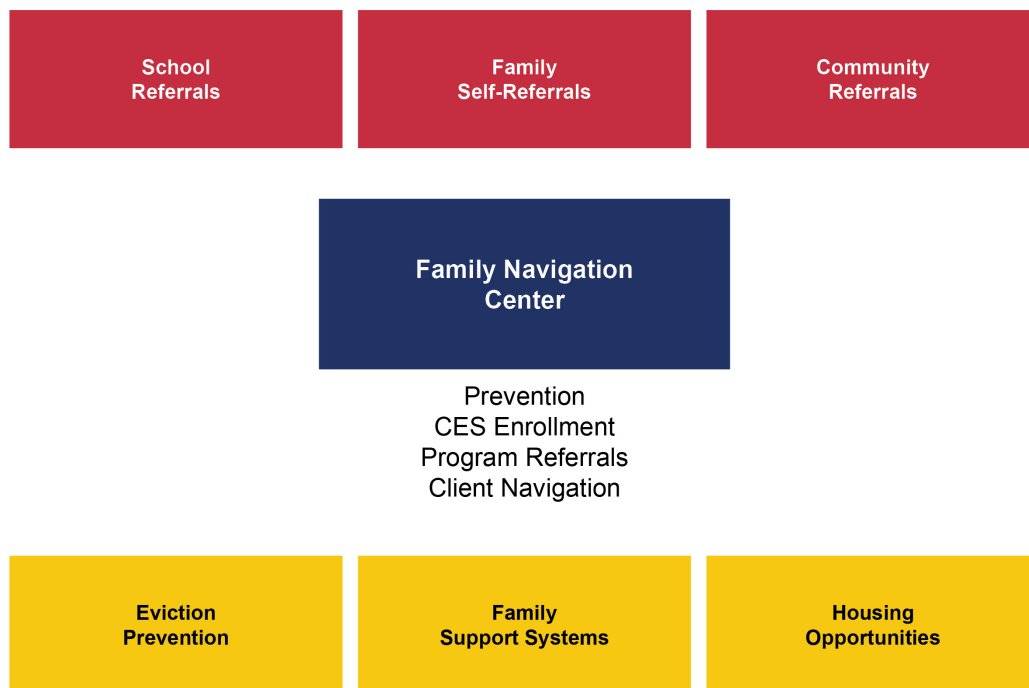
School Referrals

Family Self-Referrals

Community Referrals

Family Navigation Center

Prevention
CES Enrollment
Program Referrals
Client Navigation

Eviction Prevention

Family Support Systems

Housing Opportunities